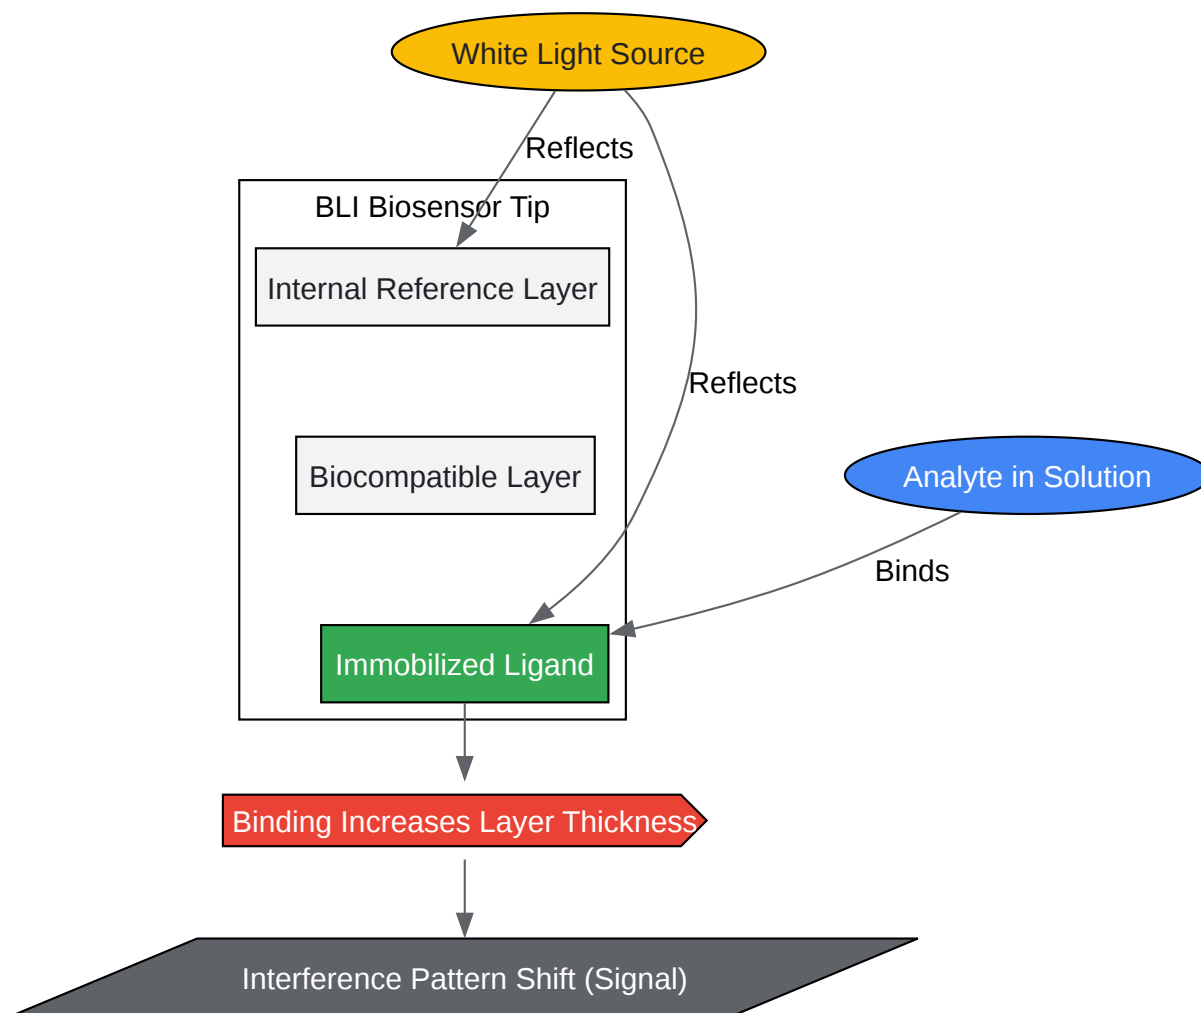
White Light Source

Reflects

BLI Biosensor Tip

Internal Reference Layer

Reflects

Biocompatible Layer

Analyte in Solution

Binds

Immobilized Ligand

Binding Increases Layer Thickness

Interference Pattern Shift (Signal)